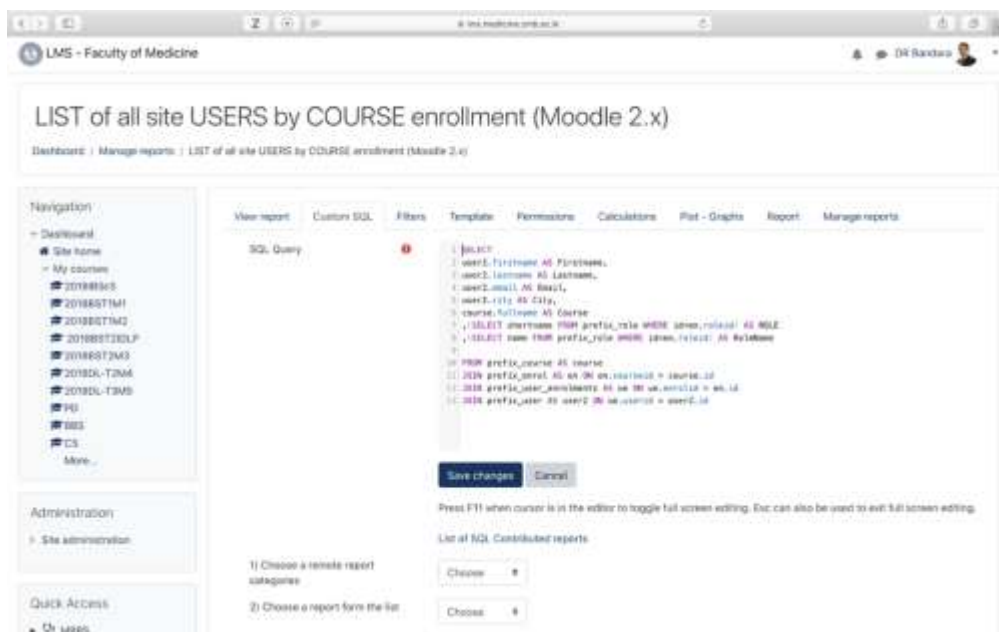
LMS - Faculty of Medicine

DR Bandara

LIST of all site USERS by COURSE enrollment (Moodle 2.x)

Dashboard / Manage reports / LIST of all site USERS by COURSE enrollment (Moodle 2.x)

Navigation

Dashboard
Site home
My courses
2019BSc5
2018BSTM1
2018BSTM2
2018BST2ELP
2018BST2M3
2018DL-T2M4
2018DL-T3M5
PG
BBS
CS
More...

Administration

Site administration

Quick Access

View report | Custom SQL | Filters | Template | Permissions | Calculations | Plot - Graphs | Report | Manage reports

SQL Query

1 SELECT
2 user2.firstname AS Firstname,
3 user2.lastname AS Lastname,
4 user2.email AS Email,
5 user2.city AS City,
6 course.fullname AS Course
7 ,(SELECT shortname FROM prefix_role WHERE id=en.roleid) AS ROLE
8 ,(SELECT name FROM prefix_role WHERE id=en.roleid) AS RoleName
9
10 FROM prefix_course AS course
11 JOIN prefix_enrol AS en ON en.courseid = course.id
12 JOIN prefix_user_enrolments AS ue ON ue.enrolid = en.id
13 JOIN prefix_user AS user2 ON ue.userid = user2.id

Save changes | Cancel

Press F11 when cursor is in the editor to toggle full screen editing. Esc can also be used to exit full screen editing.

List of SQL Contributed reports

1) Choose a remote report categories | Choose

2) Choose a report form the list | Choose